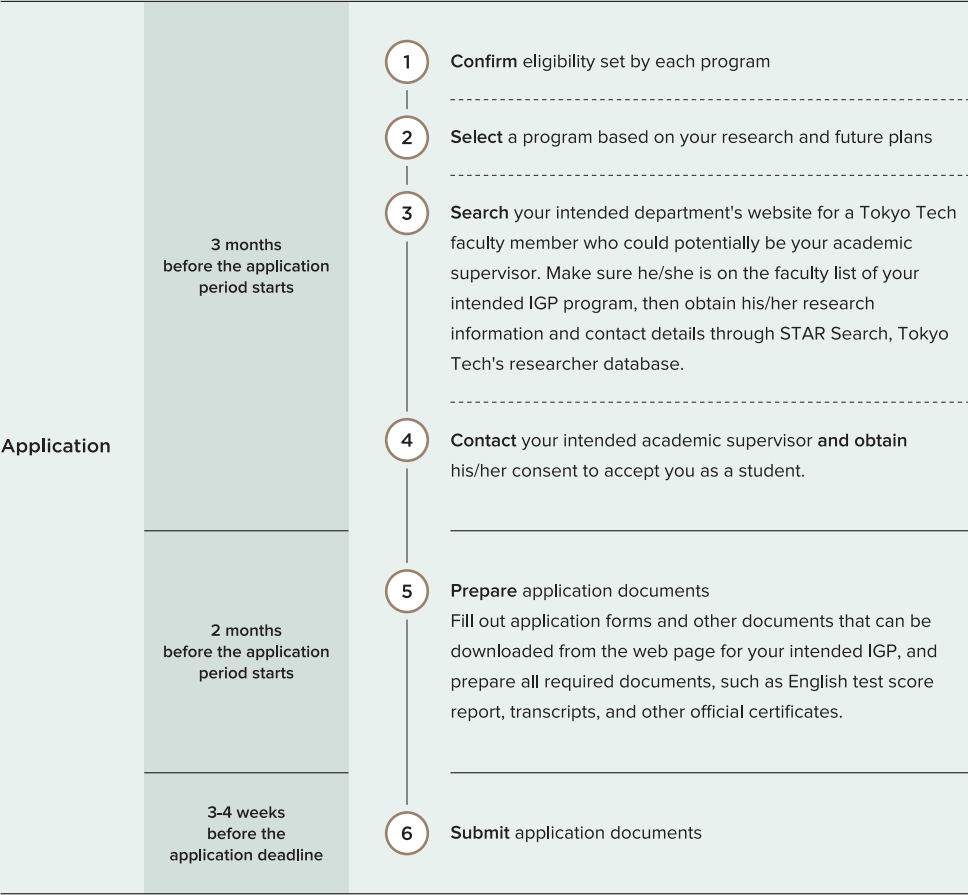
Application

3 months before the application period starts

1 Confirm eligibility set by each program

2 Select a program based on your research and future plans

3 Search your intended department's website for a Tokyo Tech faculty member who could potentially be your academic supervisor. Make sure he/she is on the faculty list of your intended IGP program, then obtain his/her research information and contact details through STAR Search, Tokyo Tech's researcher database.

4 Contact your intended academic supervisor and obtain his/her consent to accept you as a student.

2 months before the application period starts

5 Prepare application documents
Fill out application forms and other documents that can be downloaded from the web page for your intended IGP, and prepare all required documents, such as English test score report, transcripts, and other official certificates.

3-4 weeks before the application deadline

6 Submit application documents